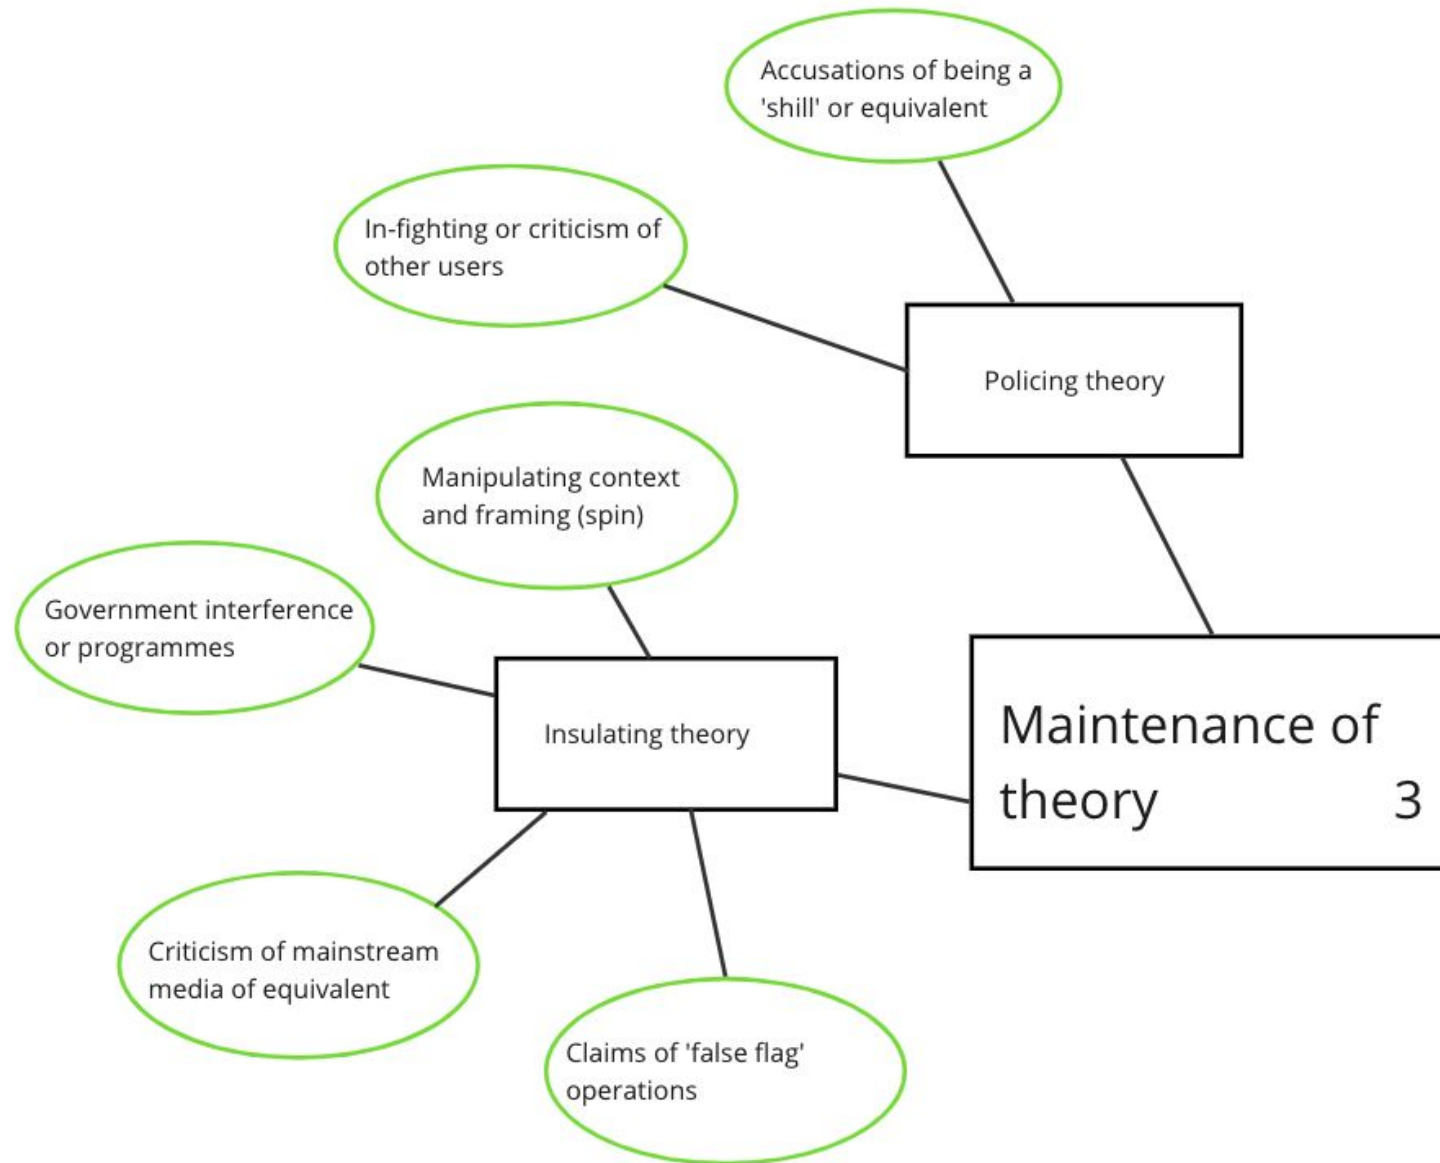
Accusations of being a 'shill' or equivalent

In-fighting or criticism of other users

Policing theory

Manipulating context and framing (spin)

Government interference or programmes

Insulating theory

Maintenance of theory 3

Criticism of mainstream media of equivalent

Claims of 'false flag' operations